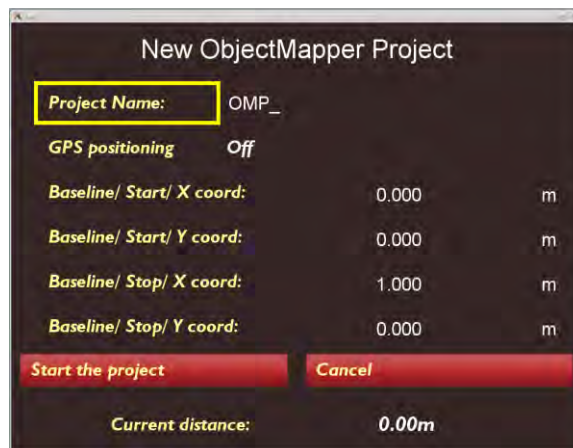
New ObjectMapper Project

Project Name: OMP_

GPS positioning Off

Baseline/ Start/ X coord: 0.000 m

Baseline/ Start/ Y coord: 0.000 m

Baseline/ Stop/ X coord: 1.000 m

Baseline/ Stop/ Y coord: 0.000 m

Start the project

Cancel

Current distance: 0.00m